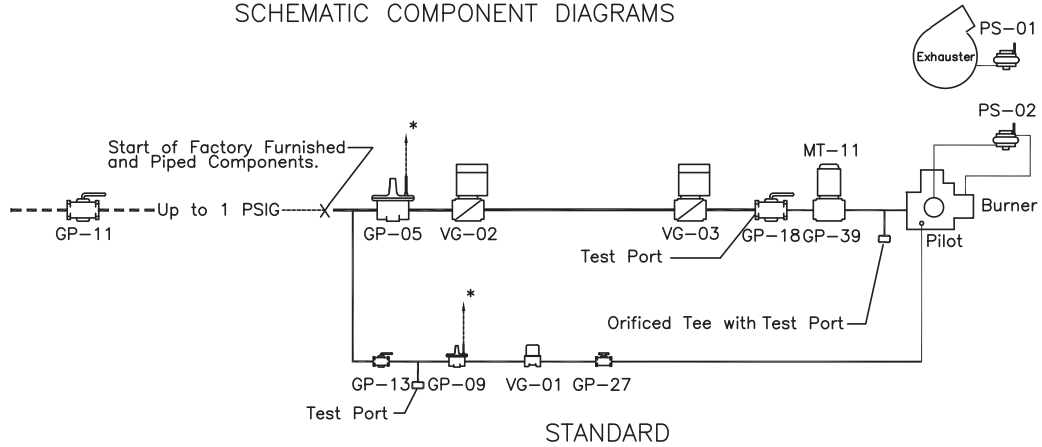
SCHEMATIC COMPONENT DIAGRAMS

PS-01
Exhauster

PS-02

Start of Factory Furnished and Piped Components.

*

MT-11

Burner

GP-11
Up to 1 PSIG
GP-05 VG-02
VG-03
GP-18 GP-39
Pilot

Test Port

*

Orificed Tee with Test Port

GP-13 GP-09 VG-01 GP-27

Test Port

STANDARD